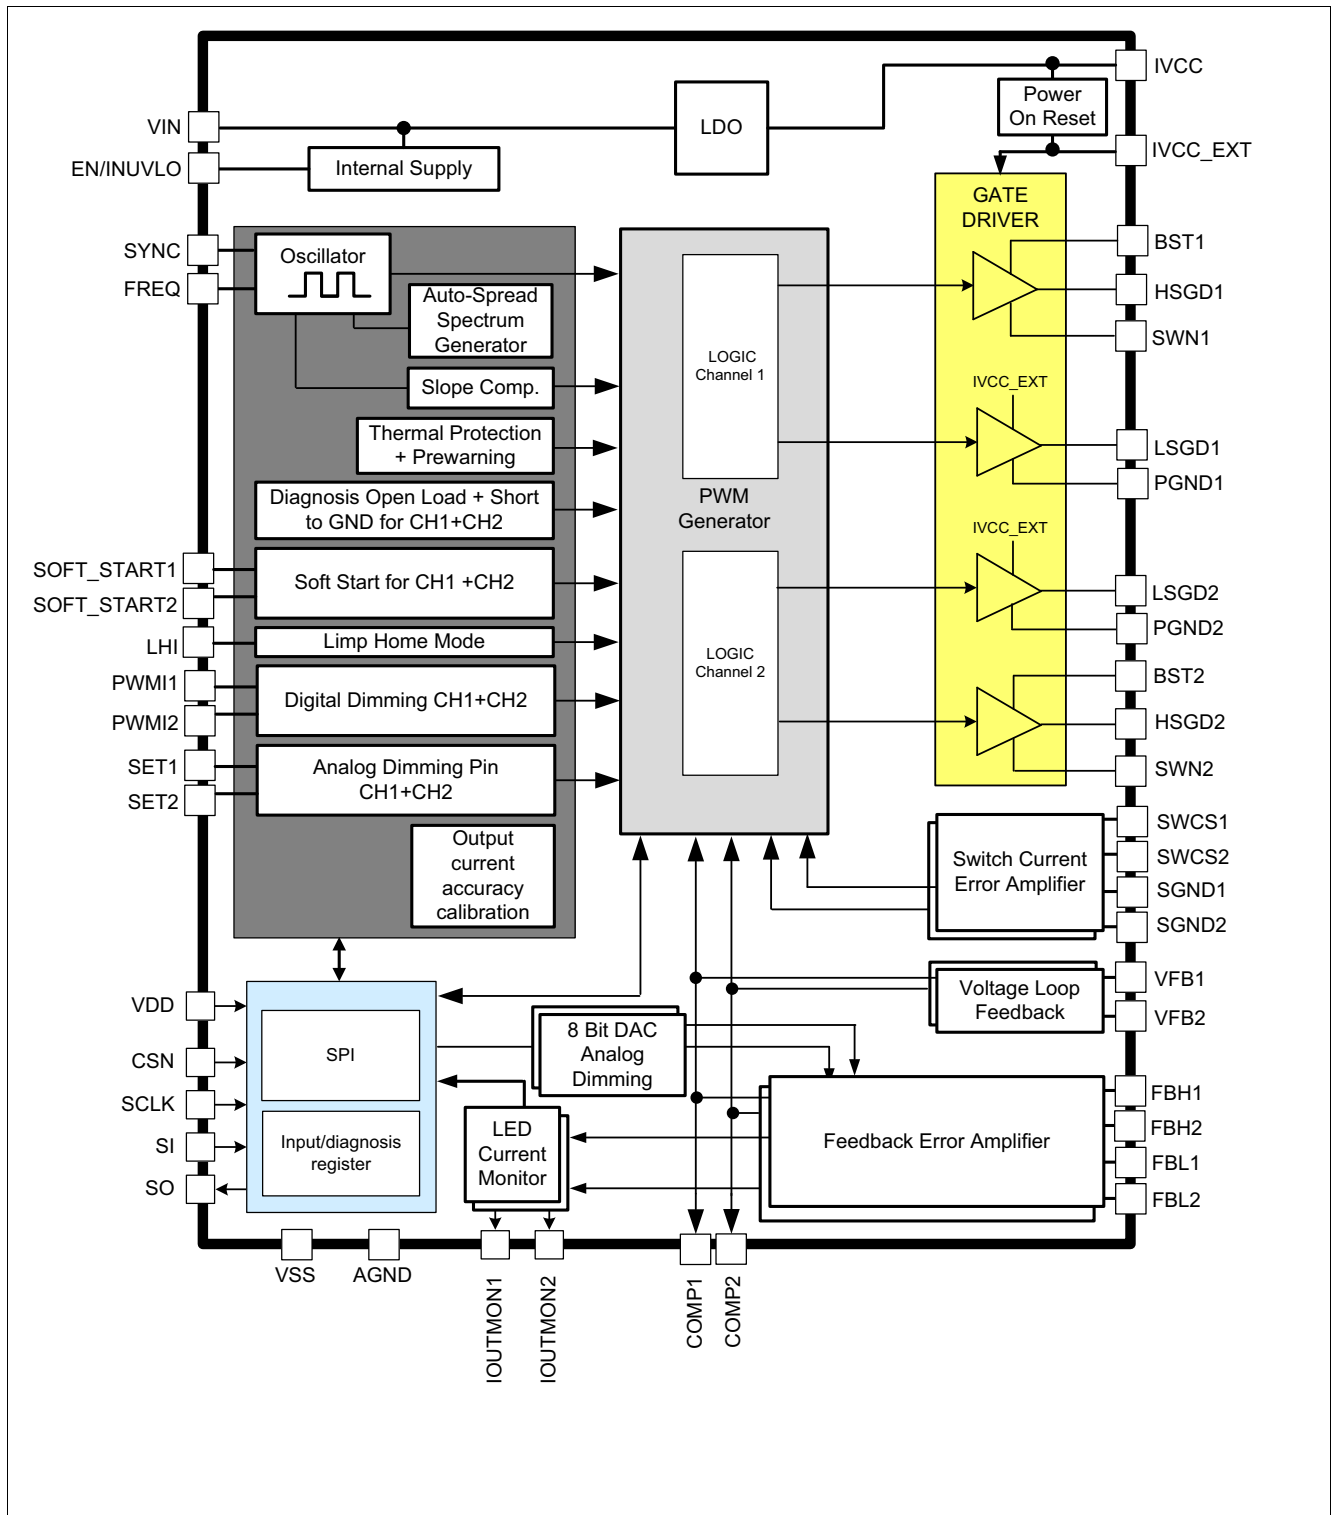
IVCC
Power On Reset
VIN
LDO
IVCC_EXT
EN/INUVLO
Internal Supply
GATE DRIVER
SYNC
Oscillator
BST1
FREQ
Auto-Spread Spectrum Generator
HSGD1
SWN1
LOGIC Channel 1
Slope Comp.
IVCC_EXT
Thermal Protection + Prewarning
LSGD1
PGND1
PWM Generator
Diagnosis Open Load + Short to GND for CH1+CH2
IVCC_EXT
SOFT_START1
Soft Start for CH1 +CH2
LSGD2
SOFT_START2
PGND2
LHI
Limp Home Mode
LOGIC Channel 2
BST2
PWMI1
Digital Dimming CH1+CH2
HSGD2
PWMI2
SET1
Analog Dimming Pin CH1+CH2
SWN2
SET2
Output current accuracy calibration
SWCS1
Switch Current Error Amplifier
SWCS2
SGND1
SGND2
VDD
VFB1
Voltage Loop Feedback
VFB2
CSN
SPI
8 Bit DAC Analog Dimming
SCLK
FBH1
LED Current Monitor
Feedback Error Amplifier
FBH2
SI
Input/diagnosis register
FBL1
SO
FBL2
VSS
AGND
IOUTMON1
IOUTMON2
COMP1
COMP2